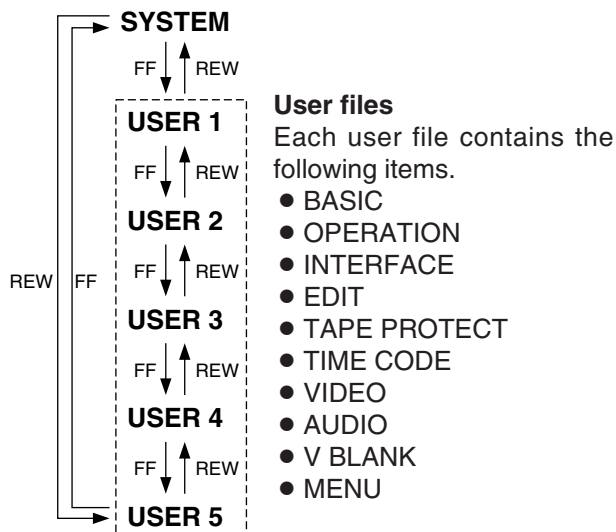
SYSTEM

FF REW

USER 1

FF REW

USER 2

FF REW

USER 3

FF REW

USER 4

FF REW

USER 5

REW FF

User files
Each user file contains the following items.

● BASIC
● OPERATION
● INTERFACE
● EDIT
● TAPE PROTECT
● TIME CODE
● VIDEO
● AUDIO
● V BLANK
● MENU